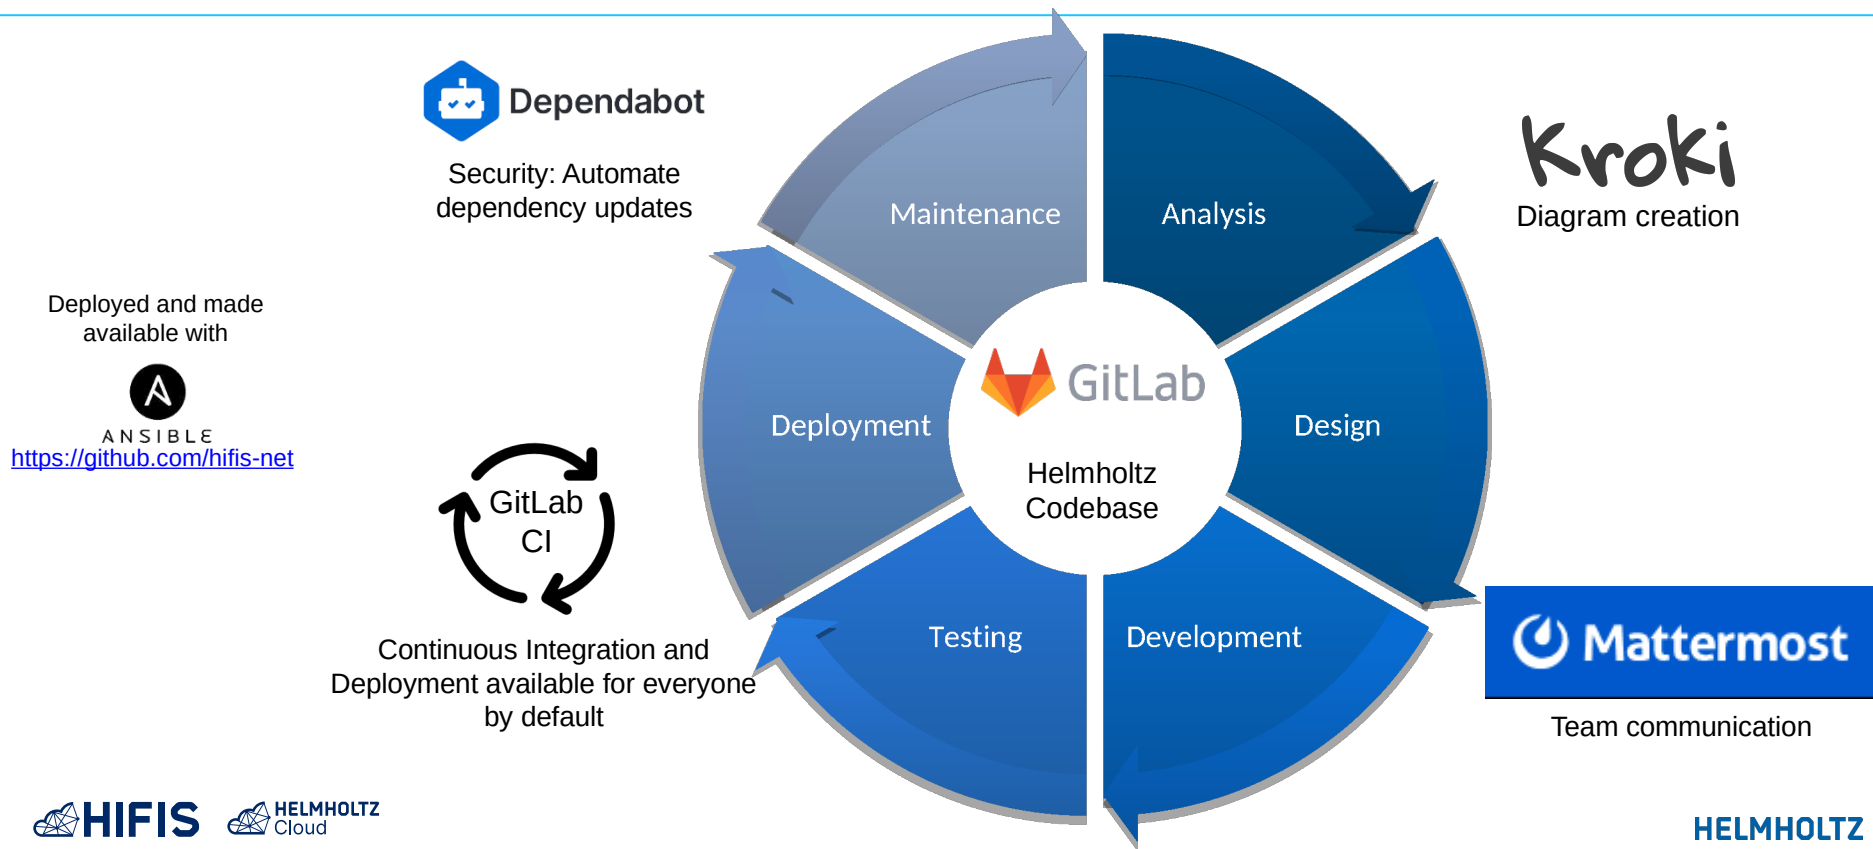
Dependabot

Security: Automate dependency updates

Maintenance

Analysis

Kroki

Diagram creation

Deployed and made available with

ANSIBLE

https://github.com/hifis-net

Deployment

GitLab

Helmholtz Codebase

Design

GitLab CI

Testing

Development

Mattermost

Team communication

Continuous Integration and Deployment available for everyone by default

HIFIS

HELMHOLTZ Cloud

HELMHOLTZ